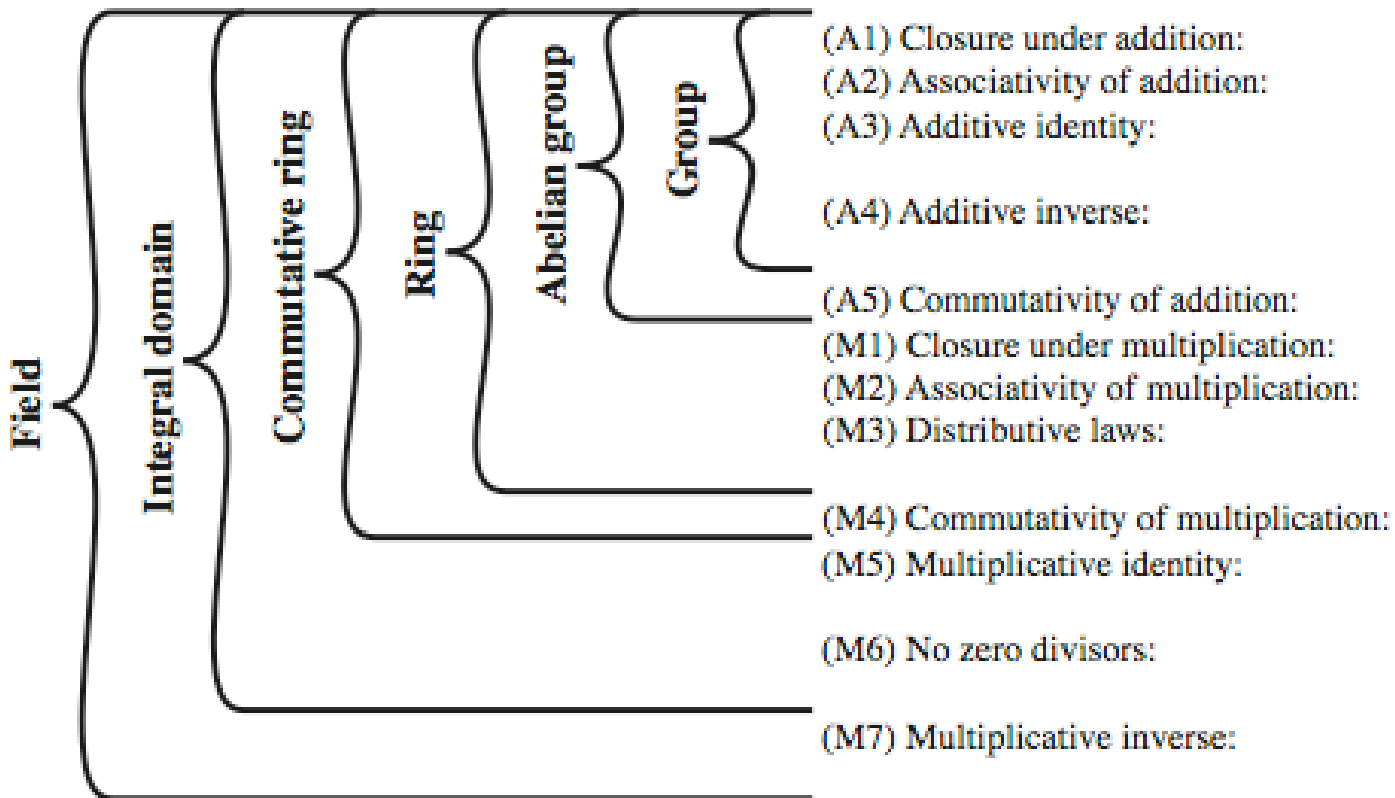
Field
Integral domain
Commutative ring
Ring
Abelian group
Group

(A1) Closure under addition:
(A2) Associativity of addition:
(A3) Additive identity:
(A4) Additive inverse:
(A5) Commutativity of addition:
(M1) Closure under multiplication:
(M2) Associativity of multiplication:
(M3) Distributive laws:
(M4) Commutativity of multiplication:
(M5) Multiplicative identity:
(M6) No zero divisors:
(M7) Multiplicative inverse: